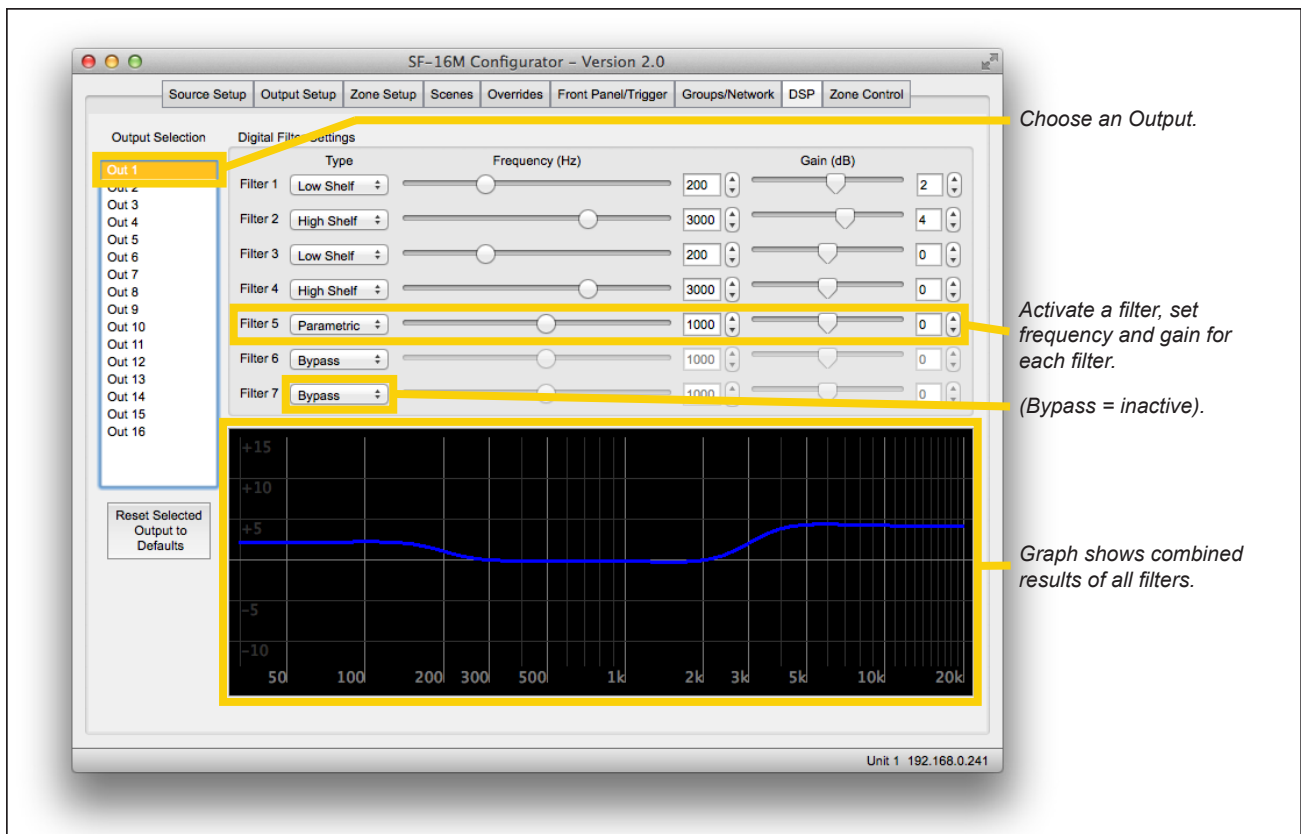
SF-16M Configurator – Version 2.0

Source Setup | Output Setup | Zone Setup | Scenes | Overrides | Front Panel/Trigger | Groups/Network | DSP | Zone Control

Output Selection

Out 1
Out 2
Out 3
Out 4
Out 5
Out 6
Out 7
Out 8
Out 9
Out 10
Out 11
Out 12
Out 13
Out 14
Out 15
Out 16

Reset Selected Output to Defaults

Digital Filter Settings

| | Type | Frequency (Hz) | | Gain (dB) | |
|---|---|---|---|---|---|
| Filter 1 | Low Shelf | | 200 | | 2 |
| Filter 2 | High Shelf | | 3000 | | 4 |
| Filter 3 | Low Shelf | | 200 | | 0 |
| Filter 4 | High Shelf | | 3000 | | 0 |
| Filter 5 | Parametric | | 1000 | | 0 |
| Filter 6 | Bypass | | 1000 | | 0 |
| Filter 7 | Bypass | | 1000 | | 0 |

+15
+10
+5
-5
-10
50 100 200 300 500 1k 2k 3k 5k 10k 20k

Unit 1 192.168.0.241

Choose an Output.

Activate a filter, set frequency and gain for each filter.

(Bypass = inactive).

Graph shows combined results of all filters.